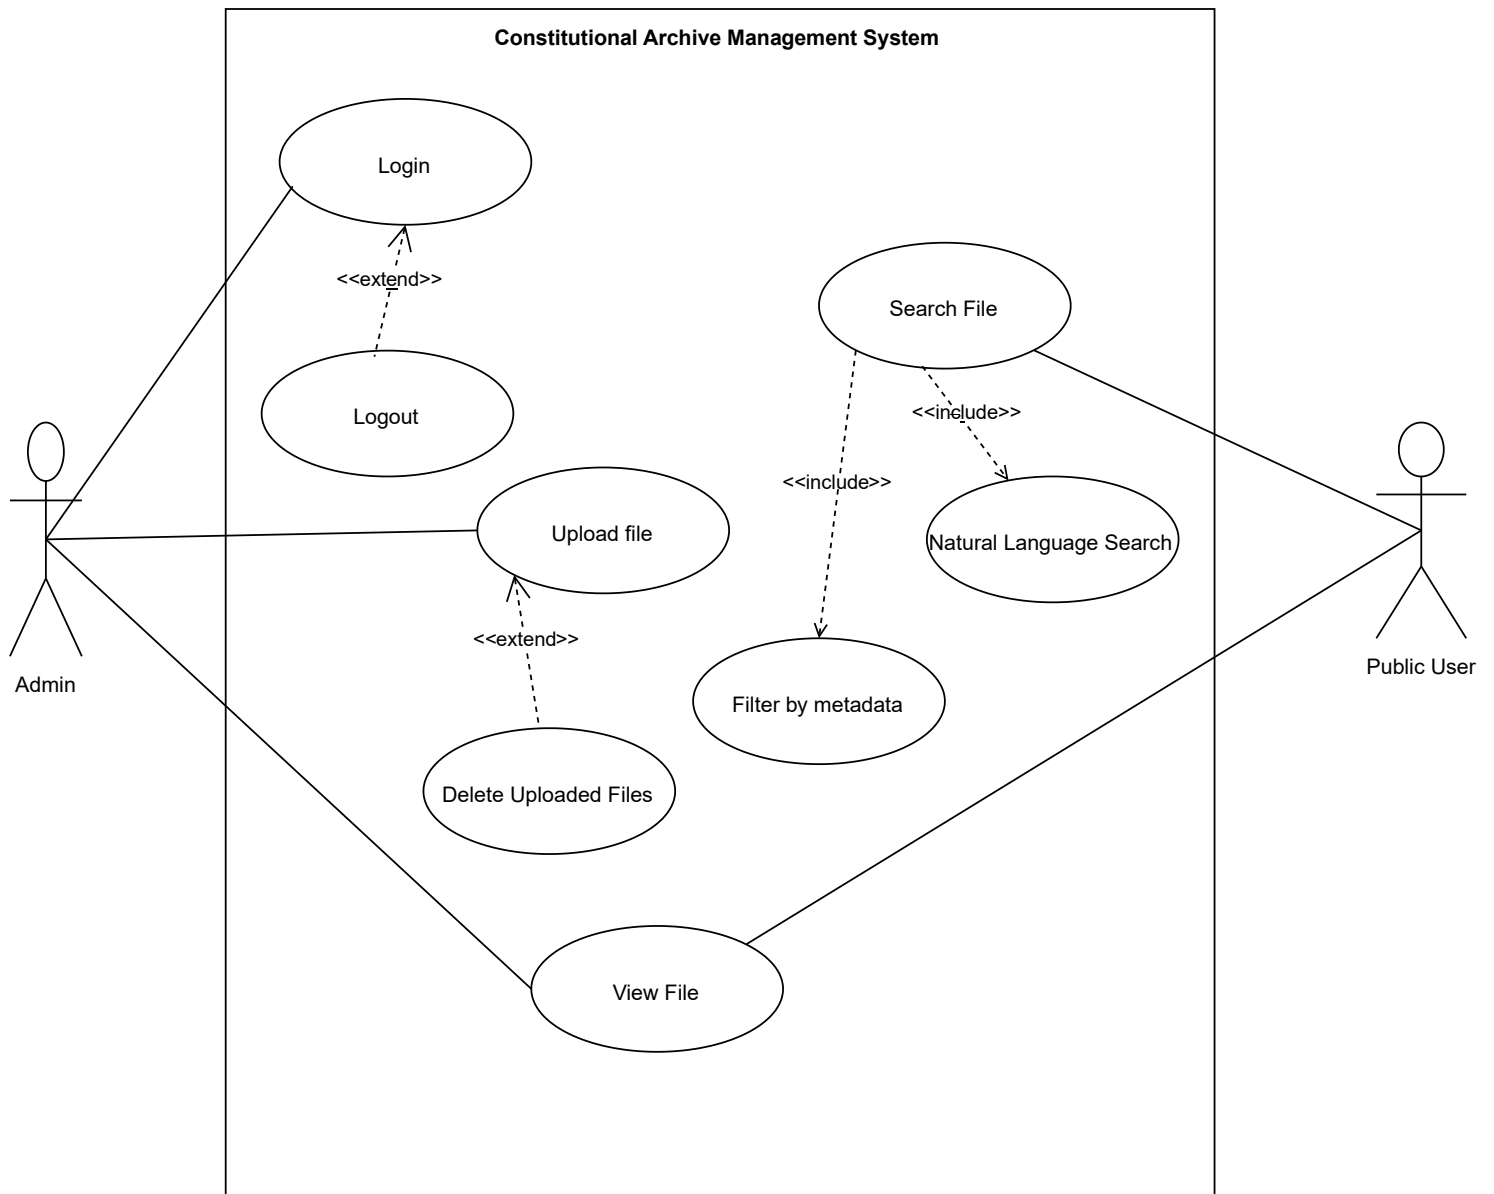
Constitutional Archive Management System

Login

<<extend>>

Logout

Search File

<<include>>

<<include>>

Natural Language Search

Upload file

<<extend>>

Filter by metadata

Delete Uploaded Files

View File

Admin

Public User